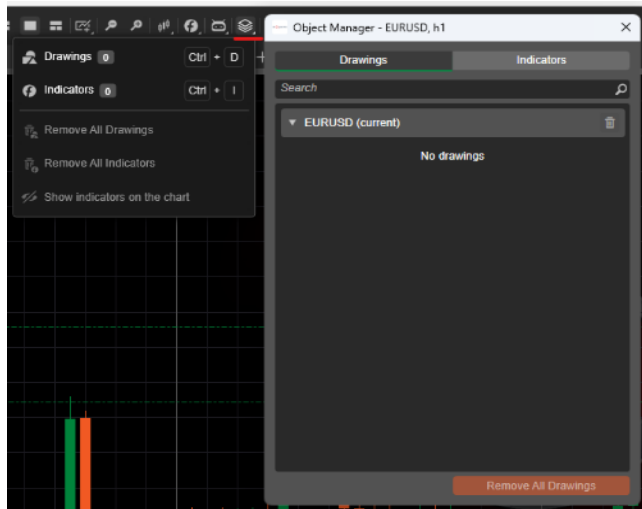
Drawings 0 Ctrl + D
Indicators 0 Ctrl + I
Remove All Drawings
Remove All Indicators
Show indicators on the chart

Object Manager - EURUSD, h1 ×
Drawings Indicators
Search
▼ EURUSD (current)
No drawings
Remove All Drawings